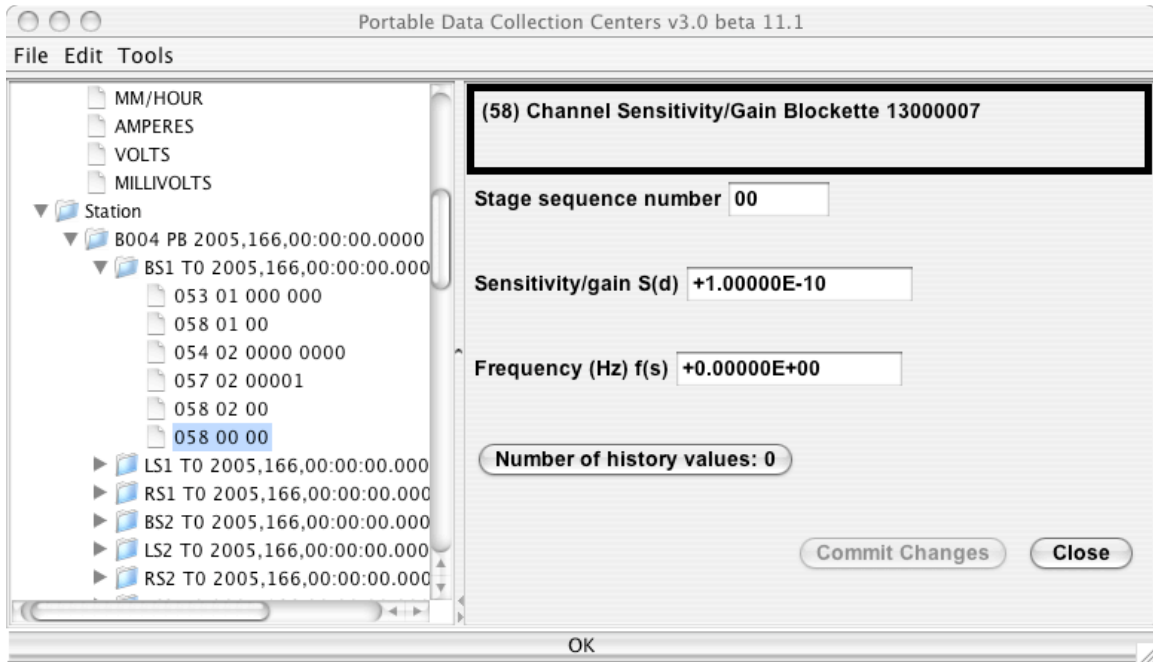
Portable Data Collection Centers v3.0 beta 11.1

File Edit Tools

MM/HOUR
AMPERES
VOLTS
MILLIVOLTS
Station
B004 PB 2005,166,00:00:00.0000
BS1 T0 2005,166,00:00:00.000
053 01 000 000
058 01 00
054 02 0000 0000
057 02 00001
058 02 00
058 00 00
LS1 T0 2005,166,00:00:00.000
RS1 T0 2005,166,00:00:00.000
BS2 T0 2005,166,00:00:00.000
LS2 T0 2005,166,00:00:00.000
RS2 T0 2005,166,00:00:00.000

(58) Channel Sensitivity/Gain Blockette 13000007

Stage sequence number 00

Sensitivity/gain S(d) +1.00000E-10

Frequency (Hz) f(s) +0.00000E+00

Number of history values: 0

Commit Changes Close

OK